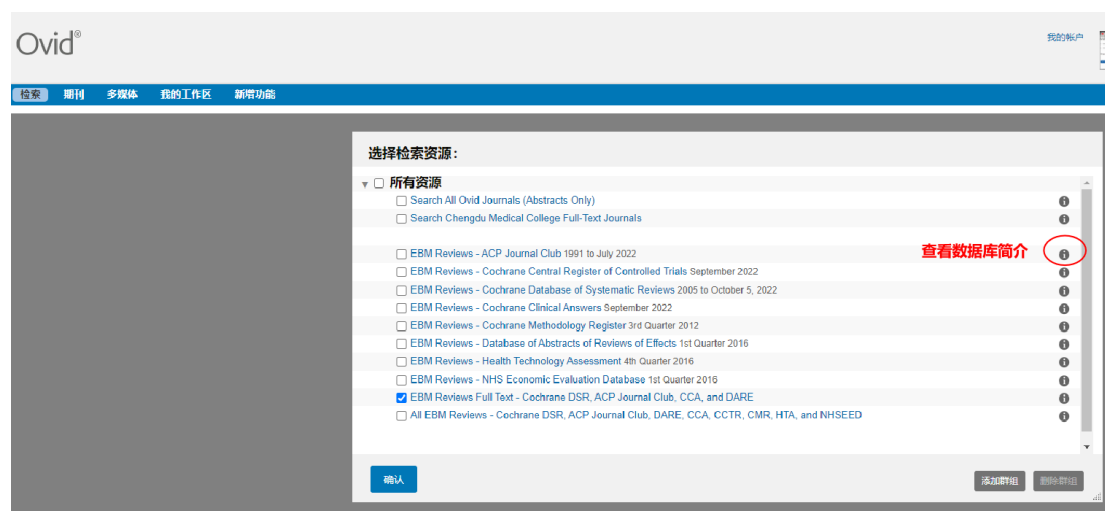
Ovid®

我的帐户

检索 期刊 多媒体 我的工作区 新增功能

选择检索资源:

所有资源

Search All Ovid Journals (Abstracts Only)

Search Chengdu Medical College Full-Text Journals

EBM Reviews - ACP Journal Club 1991 to July 2022

查看数据库简介

EBM Reviews - Cochrane Central Register of Controlled Trials September 2022

EBM Reviews - Cochrane Database of Systematic Reviews 2005 to October 5, 2022

EBM Reviews - Cochrane Clinical Answers September 2022

EBM Reviews - Cochrane Methodology Register 3rd Quarter 2012

EBM Reviews - Database of Abstracts of Reviews of Effects 1st Quarter 2016

EBM Reviews - Health Technology Assessment 4th Quarter 2016

EBM Reviews - NHS Economic Evaluation Database 1st Quarter 2016

EBM Reviews Full Text - Cochrane DSR, ACP Journal Club, CCA, and DARE

All EBM Reviews - Cochrane DSR, ACP Journal Club, DARE, CCA, CCTR, CMR, HTA, and NHSEED

确认

添加群组 删除群组